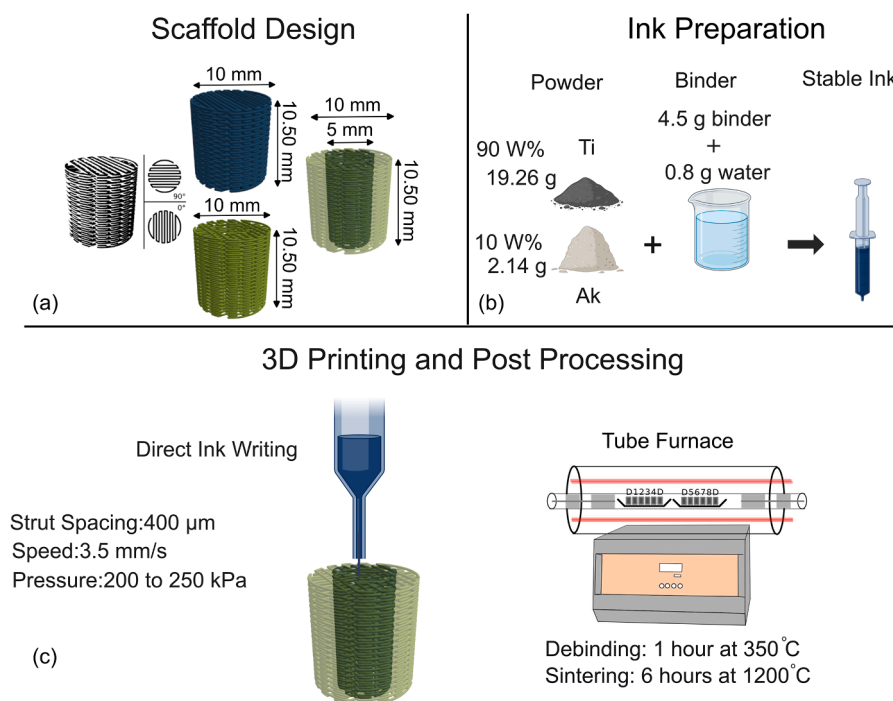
Scaffold Design

10 mm

10.50 mm

10 mm

5 mm

10.50 mm

90°

0°

10 mm

10.50 mm

(a)

Ink Preparation

Powder

Binder

Stable Ink

90 W%
19.26 g

Ti

4.5 g binder
+
0.8 g water

10 W%
2.14 g

Ak

+

(b)

3D Printing and Post Processing

Direct Ink Writing

Strut Spacing:400 μm
Speed:3.5 mm/s
Pressure:200 to 250 kPa

(c)

Tube Furnace

D1234D

D5678D

Debinding: 1 hour at 350°C
Sintering: 6 hours at 1200°C